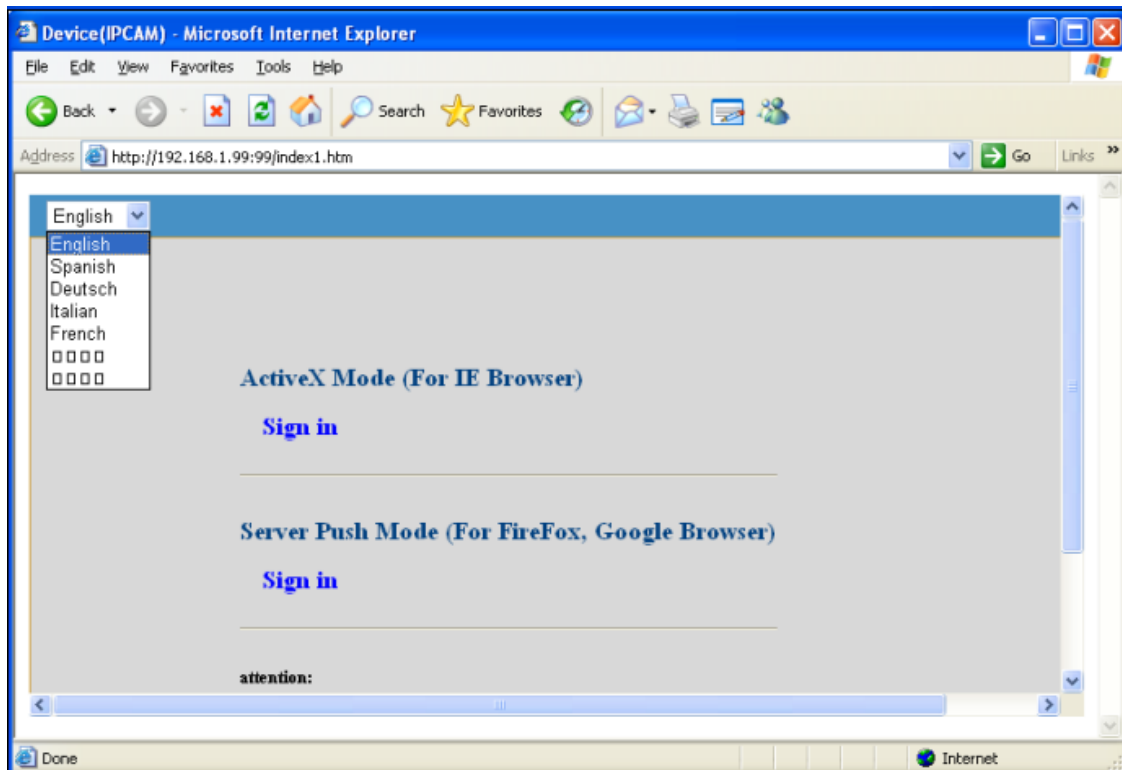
Device(IPCAM) - Microsoft Internet Explorer

File Edit View Favorites Tools Help

Back Search Favorites

Address http://192.168.1.99:99/index1.htm Go Links

English
English
Spanish
Deutsch
Italian
French
□□□□
□□□□

ActiveX Mode (For IE Browser)

Sign in

Server Push Mode (For FireFox, Google Browser)

Sign in

attention:

Done Internet